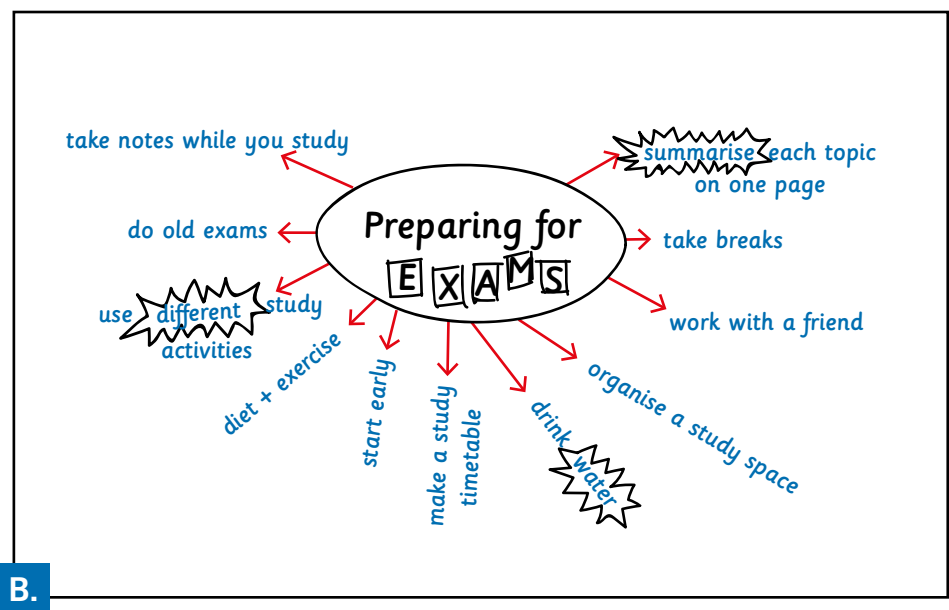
Preparing for EXAMS

take notes while you study

summarise each topic on one page

do old exams

take breaks

use different study activities

work with a friend

diet + exercise

start early

make a study timetable

drink water

organise a study space

B.